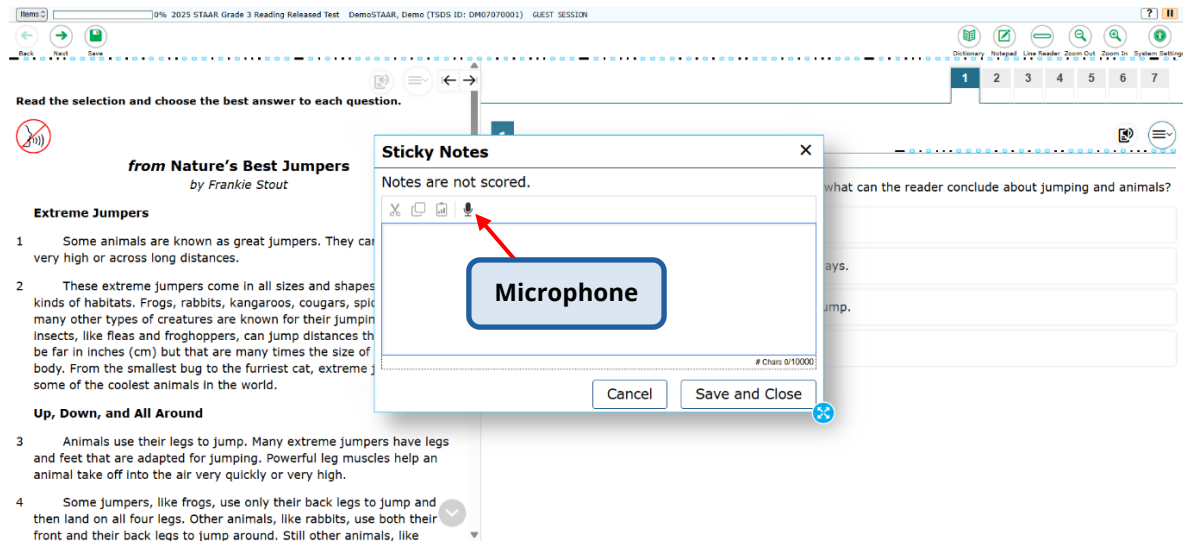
Items 0% 2025 STAAR Grade 3 Reading Released Test DemoSTAAR, Demo (TSDS ID: DM07070001) GUEST SESSION

? II

Back Next Save

Dictionary Notepad Line Reader Zoom Out Zoom In System Settings

1 2 3 4 5 6 7

Read the selection and choose the best answer to each question.

*from* Nature's Best Jumpers
by Frankie Stout

Extreme Jumpers

1 Some animals are known as great jumpers. They can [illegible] very high or across long distances.

2 These extreme jumpers come in all sizes and shapes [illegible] kinds of habitats. Frogs, rabbits, kangaroos, cougars, spi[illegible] many other types of creatures are known for their jumpin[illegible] insects, like fleas and froghoppers, can jump distances th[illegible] be far in inches (cm) but that are many times the size of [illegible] body. From the smallest bug to the furriest cat, extreme j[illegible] some of the coolest animals in the world.

Up, Down, and All Around

3 Animals use their legs to jump. Many extreme jumpers have legs and feet that are adapted for jumping. Powerful leg muscles help an animal take off into the air very quickly or very high.

4 Some jumpers, like frogs, use only their back legs to jump and then land on all four legs. Other animals, like rabbits, use both their front and their back legs to jump around. Still other animals, like

Sticky Notes

Notes are not scored.

Microphone

# Chars 0/10000

Cancel Save and Close

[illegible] what can the reader conclude about jumping and animals?

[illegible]ays.

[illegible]ump.